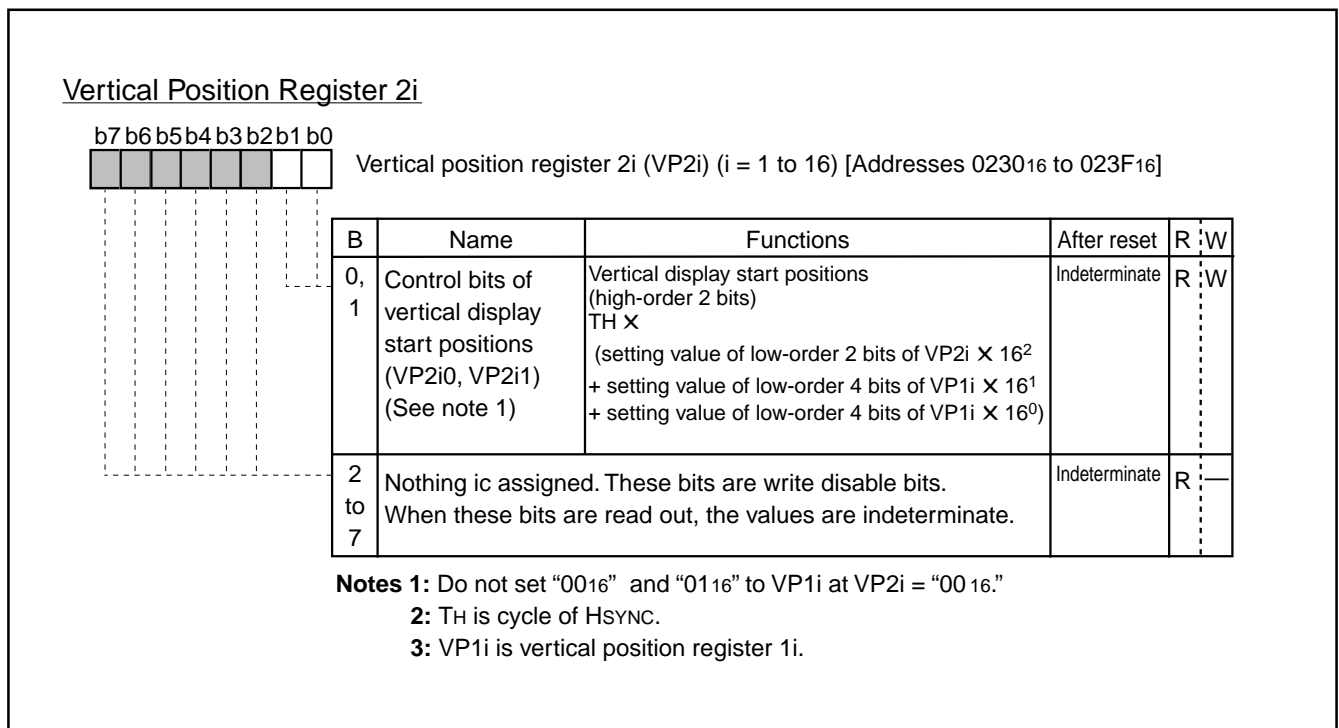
Vertical Position Register 2i

b7 b6 b5 b4 b3 b2 b1 b0

Vertical position register 2i (VP2i) (i = 1 to 16) [Addresses $0230_{16}$ to $023F_{16}$]

| B | Name | Functions | After reset | R | W |
|---|---|---|---|---|---|
| 0, 1 | Control bits of vertical display start positions (VP2i0, VP2i1) (See note 1) | Vertical display start positions (high-order 2 bits) TH × (setting value of low-order 2 bits of VP2i × $16^2$ + setting value of low-order 4 bits of VP1i × $16^1$ + setting value of low-order 4 bits of VP1i × $16^0$) | Indeterminate | R | W |
| 2 to 7 | Nothing ic assigned. These bits are write disable bits. When these bits are read out, the values are indeterminate. | | Indeterminate | R | — |

Notes 1: Do not set "$00_{16}$" and "$01_{16}$" to VP1i at VP2i = "$00_{16}$."
2: TH is cycle of HSYNC.
3: VP1i is vertical position register 1i.